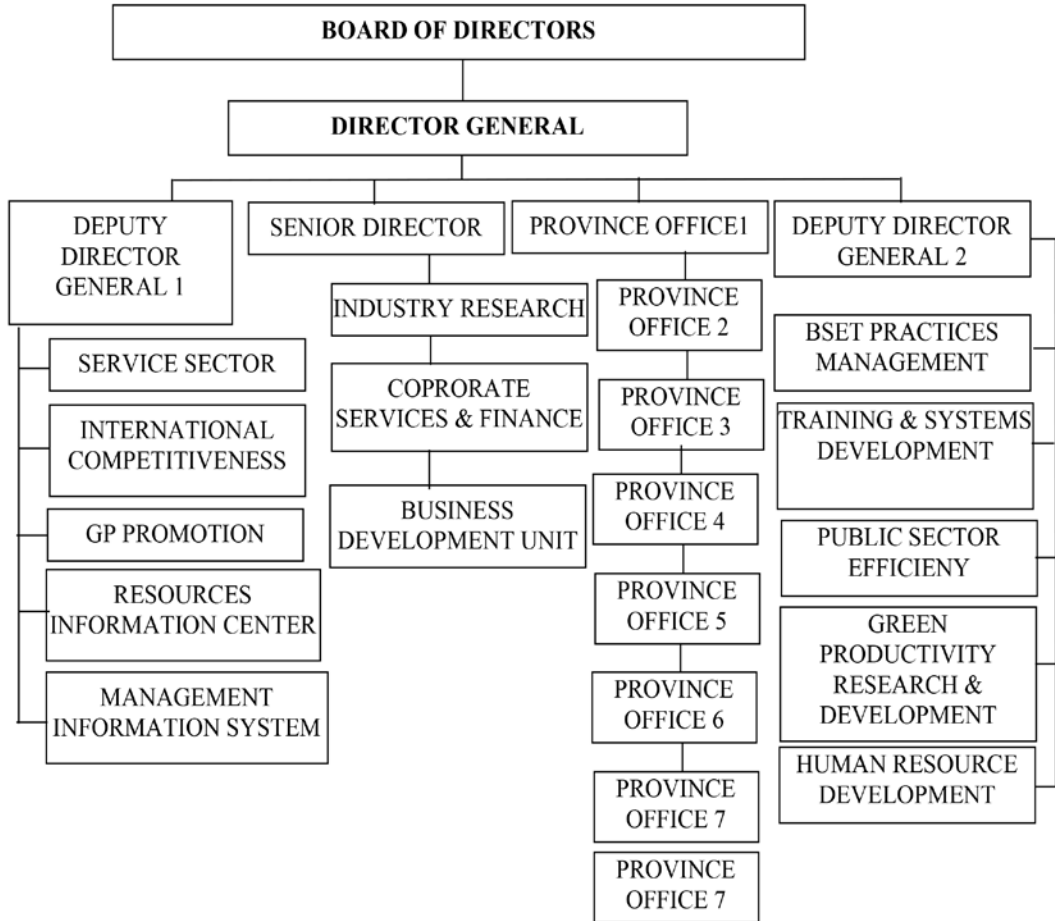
BOARD OF DIRECTORS

DIRECTOR GENERAL

DEPUTY DIRECTOR GENERAL 1

SENIOR DIRECTOR

PROVINCE OFFICE1

DEPUTY DIRECTOR GENERAL 2

SERVICE SECTOR

INTERNATIONAL COMPETITIVENESS

GP PROMOTION

RESOURCES INFORMATION CENTER

MANAGEMENT INFORMATION SYSTEM

INDUSTRY RESEARCH

COPRORATE SERVICES & FINANCE

BUSINESS DEVELOPMENT UNIT

PROVINCE OFFICE 2

PROVINCE OFFICE 3

PROVINCE OFFICE 4

PROVINCE OFFICE 5

PROVINCE OFFICE 6

PROVINCE OFFICE 7

PROVINCE OFFICE 7

BSET PRACTICES MANAGEMENT

TRAINING & SYSTEMS DEVELOPMENT

PUBLIC SECTOR EFFICIENY

GREEN PRODUCTIVITY RESEARCH & DEVELOPMENT

HUMAN RESOURCE DEVELOPMENT